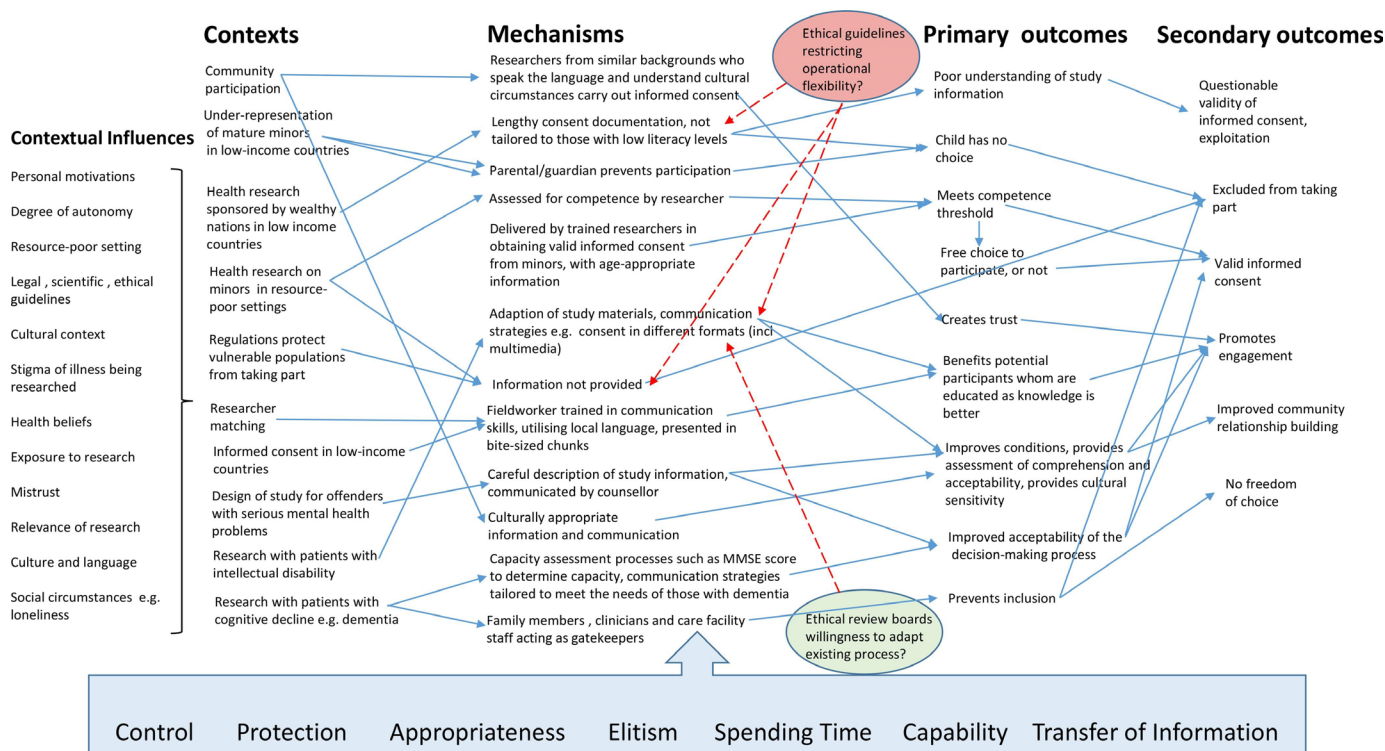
Contexts

Mechanisms

Ethical guidelines restricting operational flexibility?

Primary outcomes

Secondary outcomes

Contextual Influences

Personal motivations

Degree of autonomy

Resource-poor setting

Legal , scientific , ethical guidelines

Cultural context

Stigma of illness being researched

Health beliefs

Exposure to research

Mistrust

Relevance of research

Culture and language

Social circumstances e.g. loneliness

Community participation

Under-representation of mature minors in low-income countries

Health research sponsored by wealthy nations in low income countries

Health research on minors in resource-poor settings

Regulations protect vulnerable populations from taking part

Researcher matching

Informed consent in low-income countries

Design of study for offenders with serious mental health problems

Research with patients with intellectual disability

Research with patients with cognitive decline e.g. dementia

Researchers from similar backgrounds who speak the language and understand cultural circumstances carry out informed consent

Lengthy consent documentation, not tailored to those with low literacy levels

Parental/guardian prevents participation

Assessed for competence by researcher

Delivered by trained researchers in obtaining valid informed consent from minors, with age-appropriate information

Adaption of study materials, communication strategies e.g. consent in different formats (incl multimedia)

Information not provided

Fieldworker trained in communication skills, utilising local language, presented in bite-sized chunks

Careful description of study information, communicated by counsellor

Culturally appropriate information and communication

Capacity assessment processes such as MMSE score to determine capacity, communication strategies tailored to meet the needs of those with dementia

Family members , clinicians and care facility staff acting as gatekeepers

Ethical review boards willingness to adapt existing process?

Poor understanding of study information

Child has no choice

Meets competence threshold

Free choice to participate, or not

Creates trust

Benefits potential participants whom are educated as knowledge is better

Improves conditions, provides assessment of comprehension and acceptability, provides cultural sensitivity

Improved acceptability of the decision-making process

Prevents inclusion

Questionable validity of informed consent, exploitation

Excluded from taking part

Valid informed consent

Promotes engagement

Improved community relationship building

No freedom of choice

Control Protection Appropriateness Elitism Spending Time Capability Transfer of Information